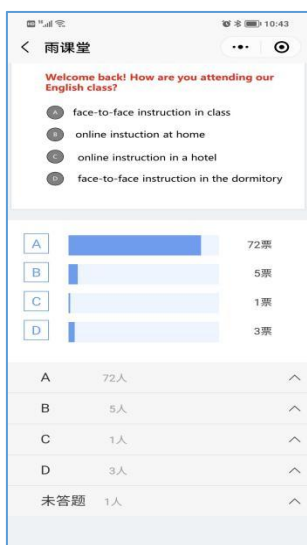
10:43

< 雨课堂

Welcome back! How are you attending our English class?

A face-to-face instruction in class

B online instuction at home

C online instruction in a hotel

D face-to-face instruction in the dormitory

| | | |
|---|---|---|
| A | | 72票 |
| B | | 5票 |
| C | | 1票 |
| D | | 3票 |

A 72人

B 5人

C 1人

D 3人

未答题 1人